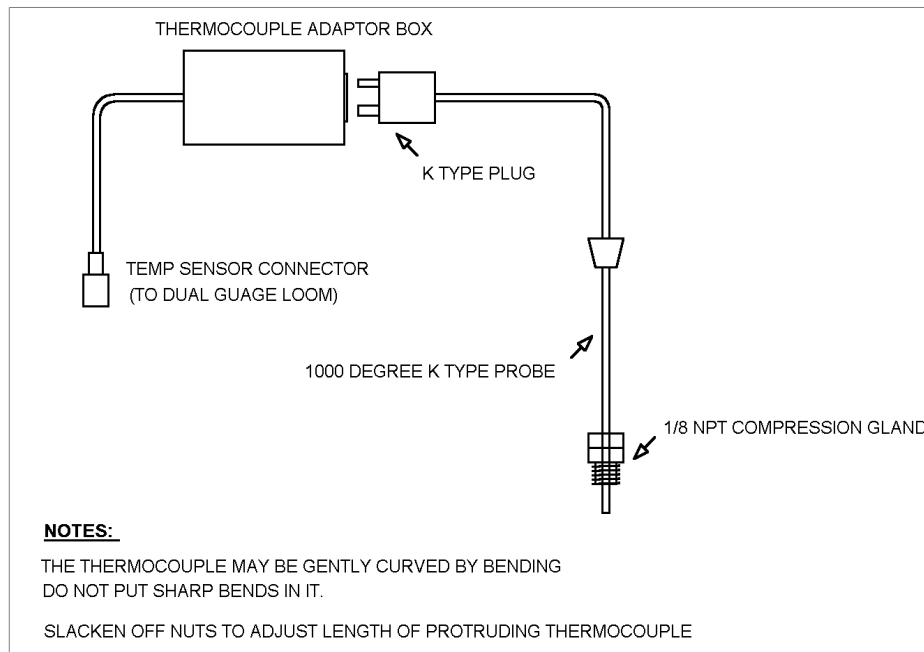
THERMOCOUPLE ADAPTOR BOX

K TYPE PLUG

TEMP SENSOR CONNECTOR
(TO DUAL GUAGE LOOM)

1000 DEGREE K TYPE PROBE

1/8 NPT COMPRESSION GLAND

NOTES:

THE THERMOCOUPLE MAY BE GENTLY CURVED BY BENDING
DO NOT PUT SHARP BENDS IN IT.

SLACKEN OFF NUTS TO ADJUST LENGTH OF PROTRUDING THERMOCOUPLE